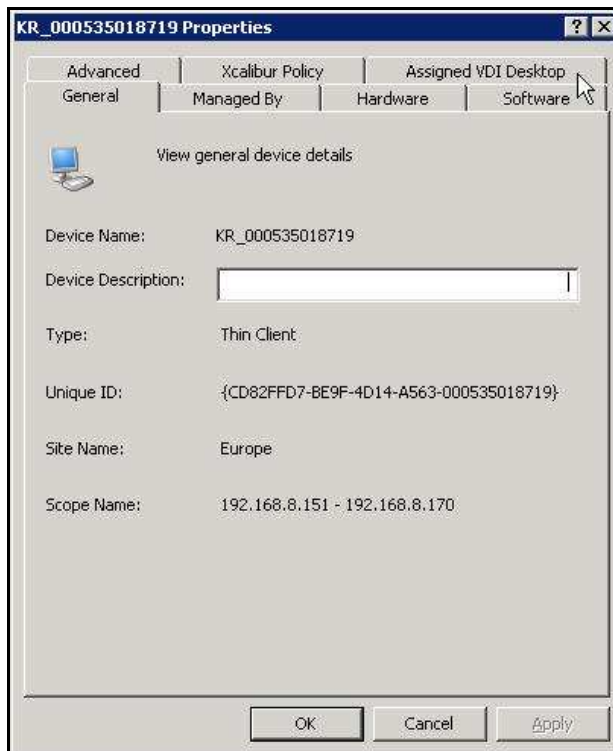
KR_000535018719 Properties

?
X

Advanced
Xcalibur Policy
Assigned VDI Desktop

General
Managed By
Hardware
Software

View general device details

Device Name: KR_000535018719

Device Description:

Type: Thin Client

Unique ID: {CD82FFD7-BE9F-4D14-A563-000535018719}

Site Name: Europe

Scope Name: 192.168.8.151 - 192.168.8.170

OK
Cancel
Apply